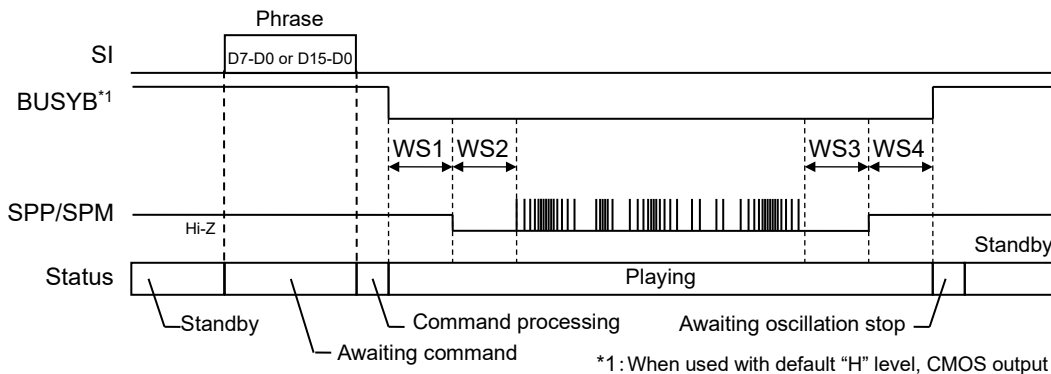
Phrase
SI
D7-D0 or D15-D0
BUSYB$^{*1}$
WS1
WS2
WS3
WS4
SPP/SPM
Hi-Z
Standby
Status
Playing
Standby
Command processing
Awaiting oscillation stop
Awaiting command
*1: When used with default "H" level, CMOS output